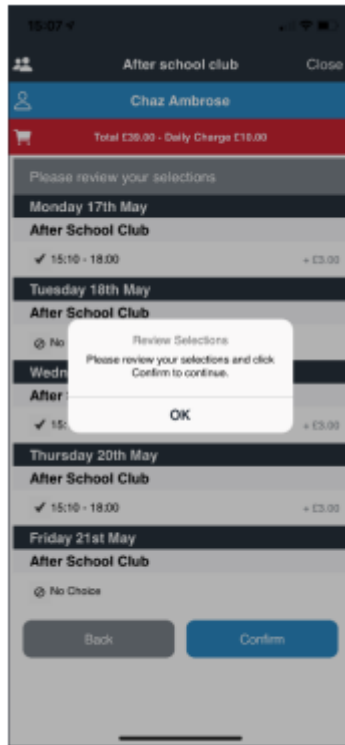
15:07

After school club

Close

Chaz Ambrose

Total £30.00 - Daily Charge £10.00

Please review your selections

Monday 17th May

After School Club

✓ 15:10 - 18:00

+ £3.00

Tuesday 18th May

After School Club

⊘ No

Wedn

After

✓ 15:

+ £3.00

Review Selections

Please review your selections and click Confirm to continue.

OK

Thursday 20th May

After School Club

✓ 15:10 - 18:00

+ £3.00

Friday 21st May

After School Club

⊘ No Choice

Back

Confirm